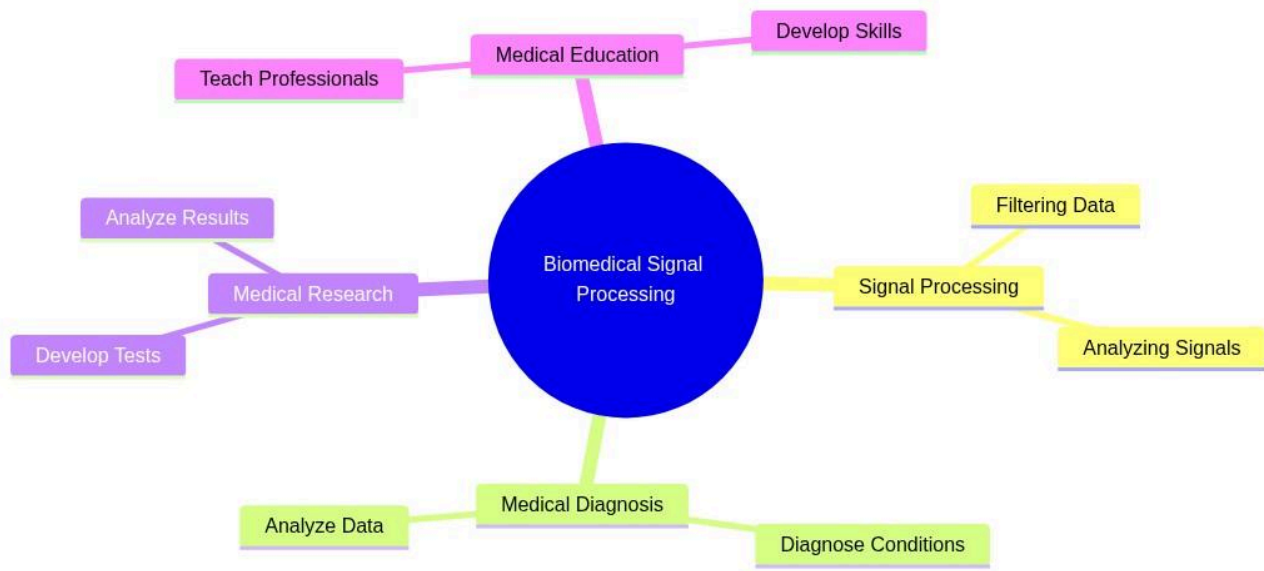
Develop Skills

Medical Education

Teach Professionals

Biomedical Signal Processing

Analyze Results

Medical Research

Develop Tests

Filtering Data

Signal Processing

Analyzing Signals

Medical Diagnosis

Analyze Data

Diagnose Conditions